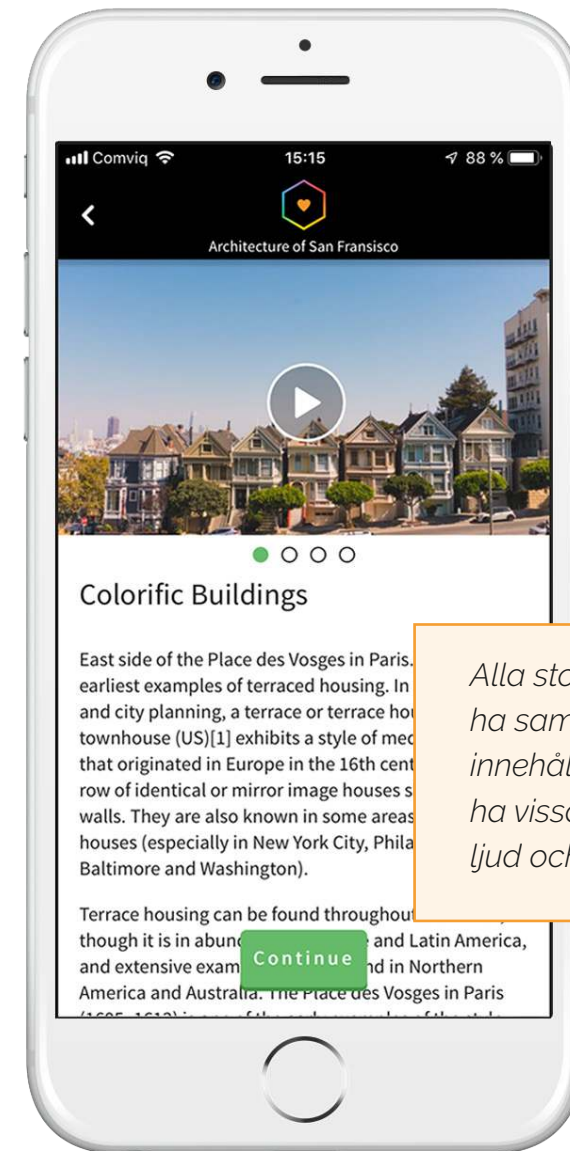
Comviq 15:15 88 %

Architecture of San Fransisco

Colorific Buildings

East side of the Place des Vosges in Paris. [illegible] earliest examples of terraced housing. In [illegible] and city planning, a terrace or terrace ho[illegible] townhouse (US)[1] exhibits a style of me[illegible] that originated in Europe in the 16th cent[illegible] row of identical or mirror image houses s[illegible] walls. They are also known in some areas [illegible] houses (especially in New York City, Phila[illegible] Baltimore and Washington).

Terrace housing can be found throughout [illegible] though it is in abun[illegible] and Latin America, and extensive exam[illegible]nd in Northern America and Australia. The Place des Vosges in Paris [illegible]

Continue

Alla sta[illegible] ha sam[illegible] innehål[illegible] ha viss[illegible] ljud och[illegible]